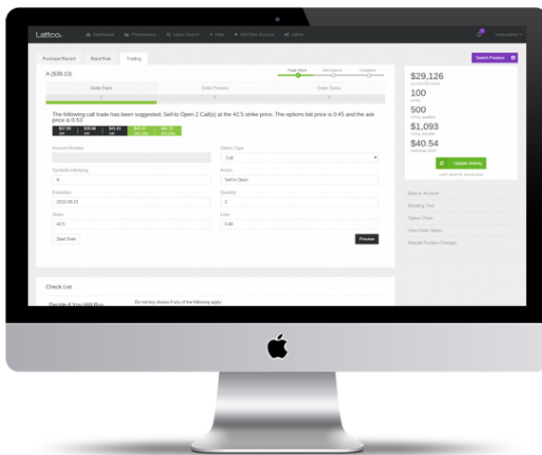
Lattco.

Dashboard Performance Lattco Search Help Add New Account Admin

Purchase Record Band Role Trading

Search Position

A ($39.13)

Trade Basis Set Options Complete

Order Form Order Preview Order Status

The following call trade has been suggested: Sell to Open 2 Call(s) at the 42.5 strike price. The options bid price is 0.45 and the ask price is 0.53

$37.00 $39.00 $41.61 $42.37 $45.72

Account Number

Option Type

Call

Symbol/lookup

A

Action

Sell to Open

Expiration

2016-06-21

Quantity

2

Strike

42.5

Limit

0.48

Start Over

Preview

Check List

Decide If You Will Buy

Do not buy shares if any of the following apply:

$29,126

100

500

$1,093

$40.54

Update Activity

Apply to Account

Breaking Tool

Option Chain

View Order Status

Rebuild Position Changes